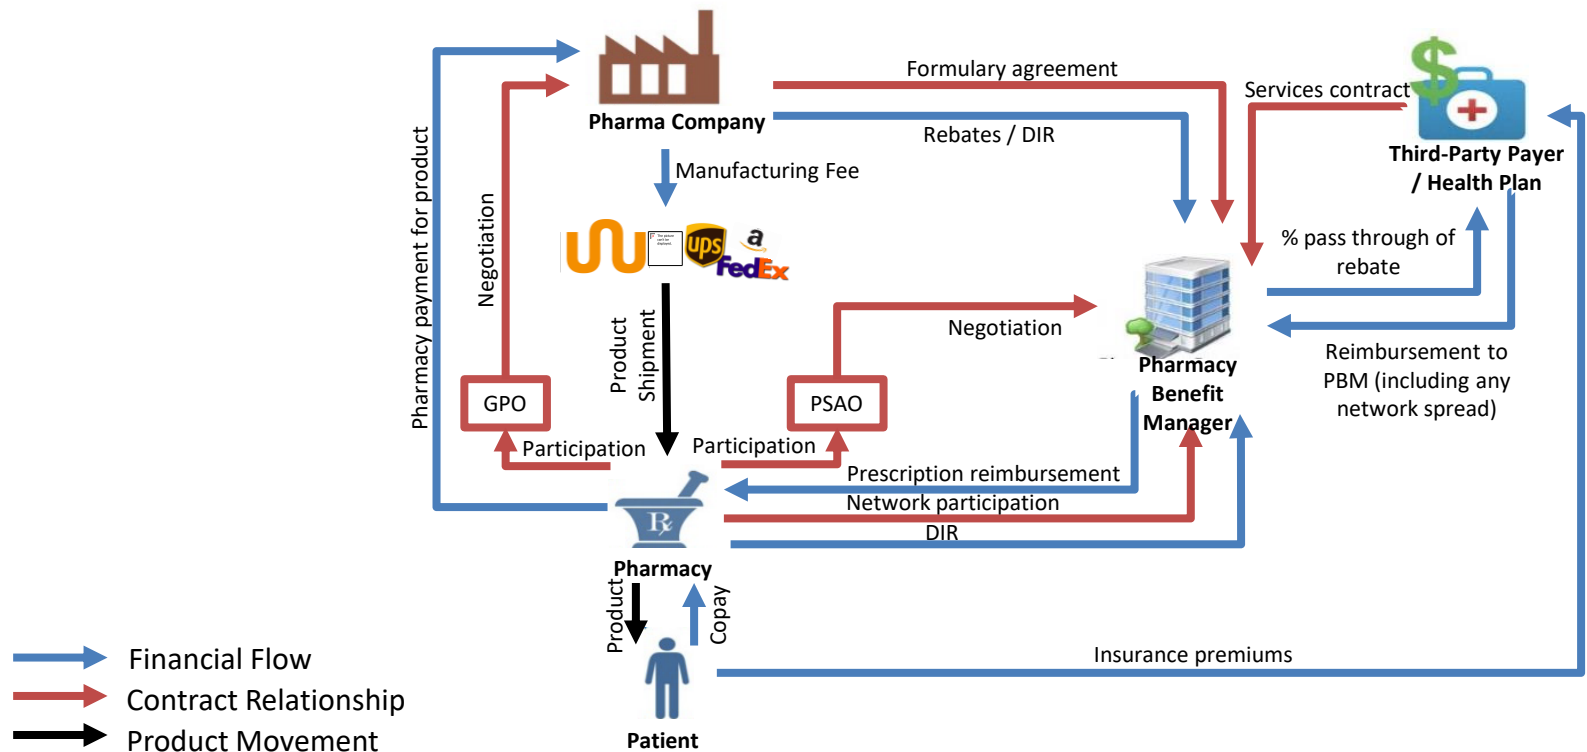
Pharma Company

Formulary agreement

Rebates / DIR

Services contract

Third-Party Payer / Health Plan

Manufacturing Fee

ups

a

FedEx

% pass through of rebate

Pharmacy payment for product

Negotiation

Product Shipment

Negotiation

Pharmacy Benefit Manager

Reimbursement to PBM (including any network spread)

GPO

PSAO

Participation

Participation

Prescription reimbursement

Network participation

DIR

Pharmacy

Product

Copay

Insurance premiums

Patient

Financial Flow

Contract Relationship

Product Movement